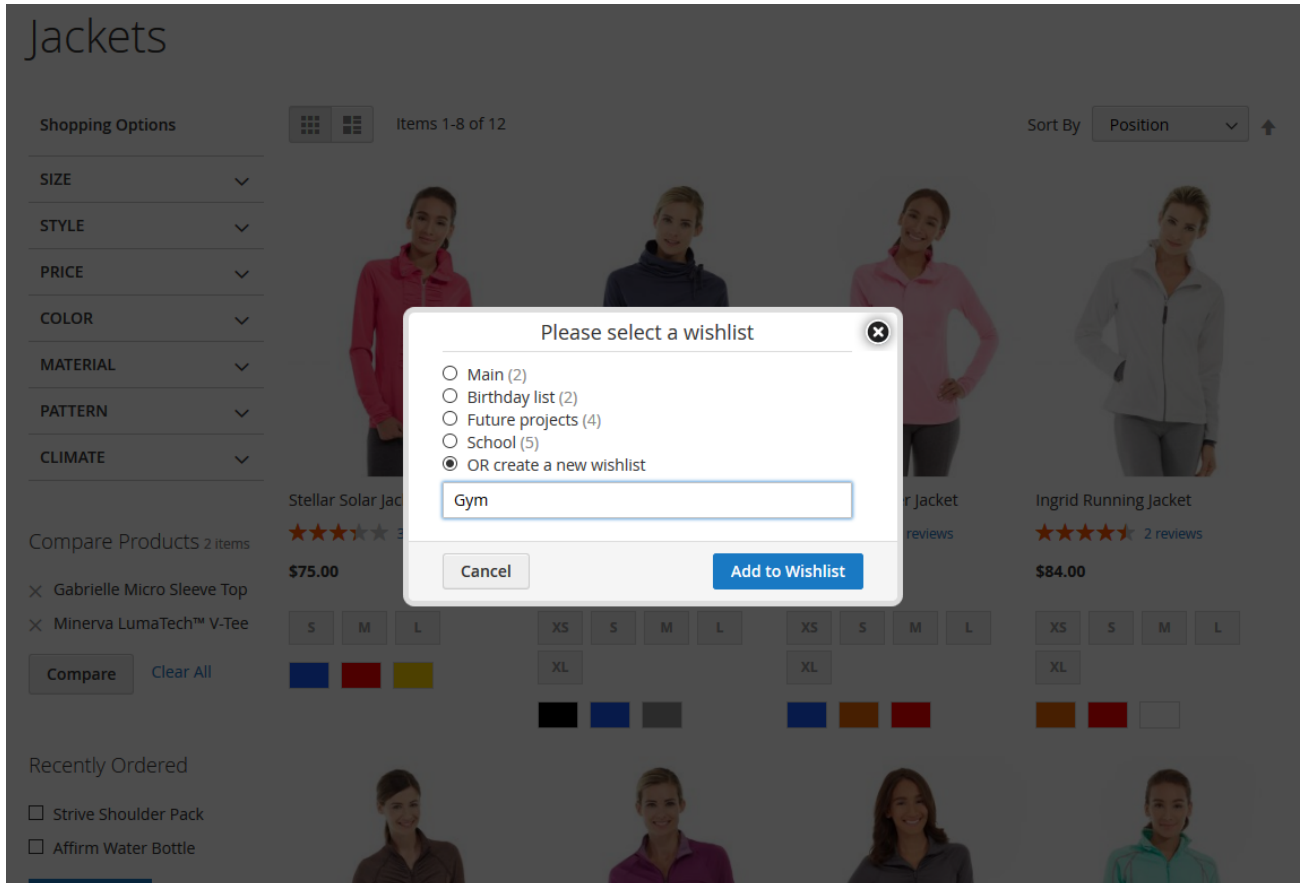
Jackets

Shopping Options

SIZE

STYLE

PRICE

COLOR

MATERIAL

PATTERN

CLIMATE

Compare Products 2 items

Gabrielle Micro Sleeve Top

Minerva LumaTech™ V-Tee

Compare

Clear All

Recently Ordered

Strive Shoulder Pack

Affirm Water Bottle

Items 1-8 of 12

Sort By Position

Stellar Solar Jac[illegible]

3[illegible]

$75.00

S M L

XS S M L XL

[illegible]r Jacket

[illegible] reviews

XS S M L XL

Ingrid Running Jacket

2 reviews

$84.00

XS S M L XL

Please select a wishlist

Main (2)

Birthday list (2)

Future projects (4)

School (5)

OR create a new wishlist

Gym

Cancel

Add to Wishlist